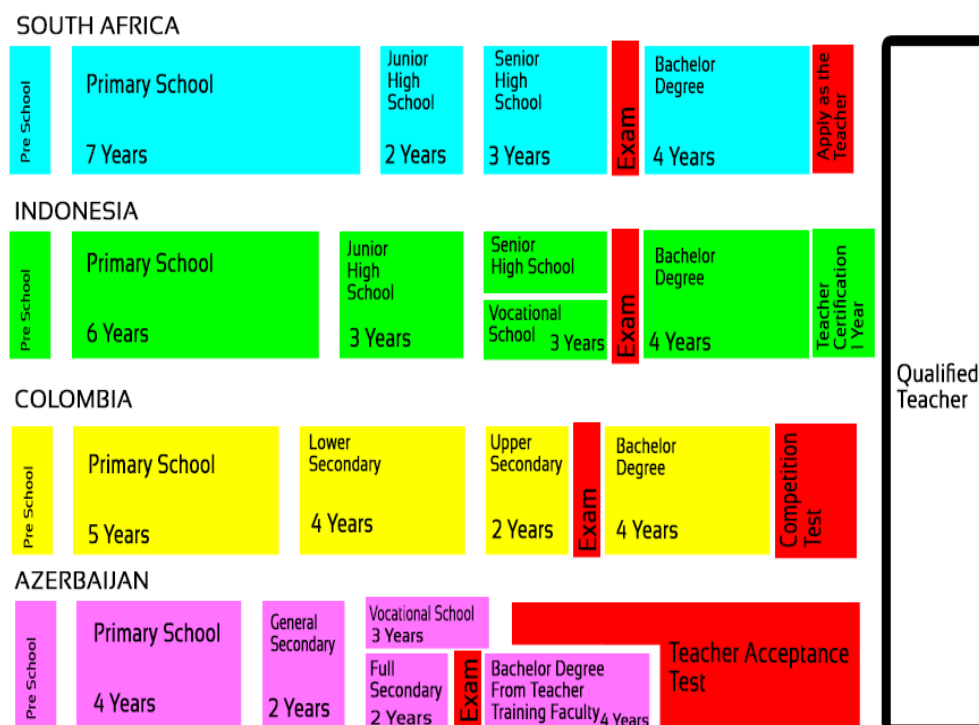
SOUTH AFRICA

Pre School

Primary School

7 Years

Junior High School

2 Years

Senior High School

3 Years

Exam

Bachelor Degree

4 Years

Apply as the Teacher

INDONESIA

Pre School

Primary School

6 Years

Junior High School

3 Years

Senior High School

Vocational School 3 Years

Exam

Bachelor Degree

4 Years

Teacher Certification 1 Year

COLOMBIA

Pre School

Primary School

5 Years

Lower Secondary

4 Years

Upper Secondary

2 Years

Exam

Bachelor Degree

4 Years

Competition Test

AZERBAIJAN

Pre School

Primary School

4 Years

General Secondary

2 Years

Vocational School 3 Years

Full Secondary

2 Years

Exam

Bachelor Degree From Teacher Training Faculty 4 Years

Teacher Acceptance Test

Qualified Teacher